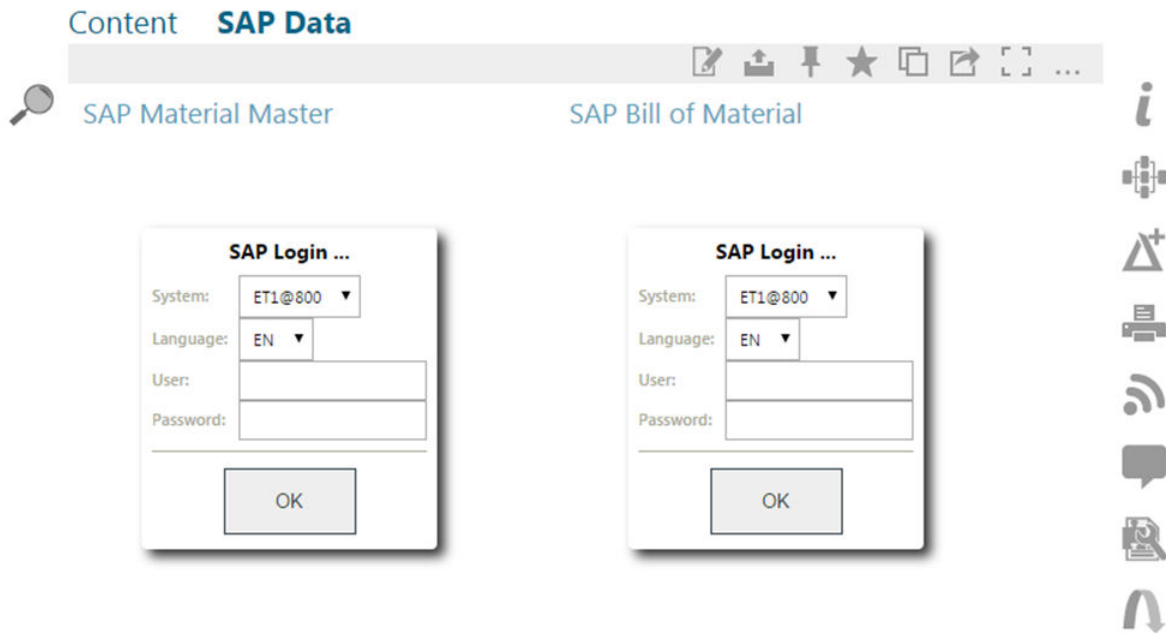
Content SAP Data

...

SAP Material Master

SAP Bill of Material

SAP Login ...

System: ET1@800

Language: EN

User:

Password:

OK

SAP Login ...

System: ET1@800

Language: EN

User:

Password:

OK